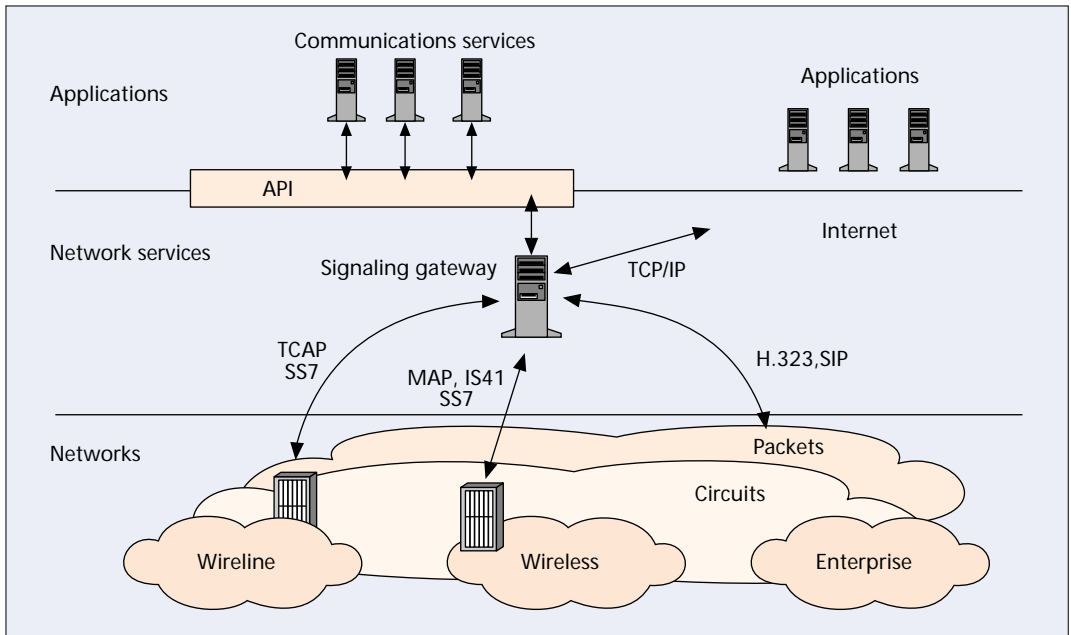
Communications services

Applications

Applications

API

Network services

Internet

Signaling gateway

TCP/IP

TCAP
SS7

MAP, IS41
SS7

H.323,SIP

Networks

Packets

Circuits

Wireline

Wireless

Enterprise